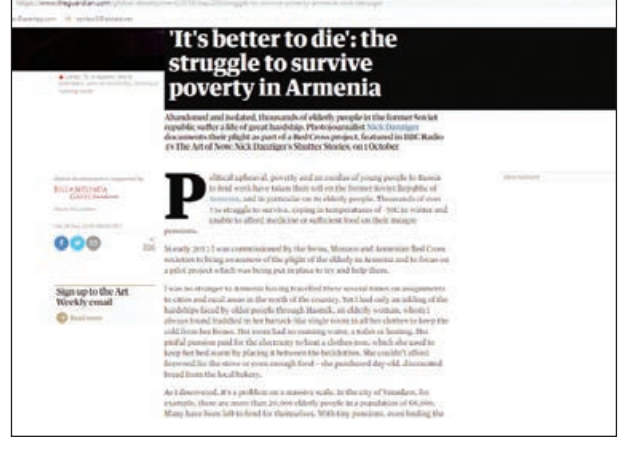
https://www.theguardian.com/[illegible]

'It's better to die': the struggle to survive poverty in Armenia

Abandoned and isolated, thousands of elderly people in the former Soviet republic suffer a life of great hardship. Photojournalist Nick Danziger documents their plight as part of a Red Cross project, featured in BBC Radio 4's The Art of Now: Nick Danziger's Shutter Stories, on 1 October

Global development is supported by
BILL&MELINDA GATES foundation

Sign up to the Art Weekly email

Political upheaval, poverty and an exodus of young people to Russia to find work have taken their toll on the former Soviet Republic of Armenia, and in particular on its elderly people. Thousands of over 75s struggle to survive, coping in temperatures of -30C in winter and unable to afford medicine or sufficient food on their meagre pensions.

In early 2013 I was commissioned by the Swiss, Monaco and Armenian Red Cross societies to bring awareness of the plight of the elderly in Armenia and to focus on a pilot project which was being put in place to try and help them.

I was no stranger to Armenia having travelled there several times on assignments to cities and rural areas in the north of the country. Yet I had only an inkling of the hardships faced by older people through Hasmik, an elderly woman, whom I always found huddled in her barrack-like single room in all her clothes to keep the cold from her bones. Her room had no running water, a toilet or heating. She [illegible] the electricity to heat a clothes iron, which she used to keep her bed warm by placing it between the bedclothes. She couldn't afford firewood for the stove or even enough food – she purchased day-old, discounted bread from the local bakery.

As I discovered, it's a problem on a massive scale. In the city of Vanadzor, for example, there are more than 20,000 elderly people in a population of 86,000. Many have been left to fend for themselves. With tiny pensions, even finding the